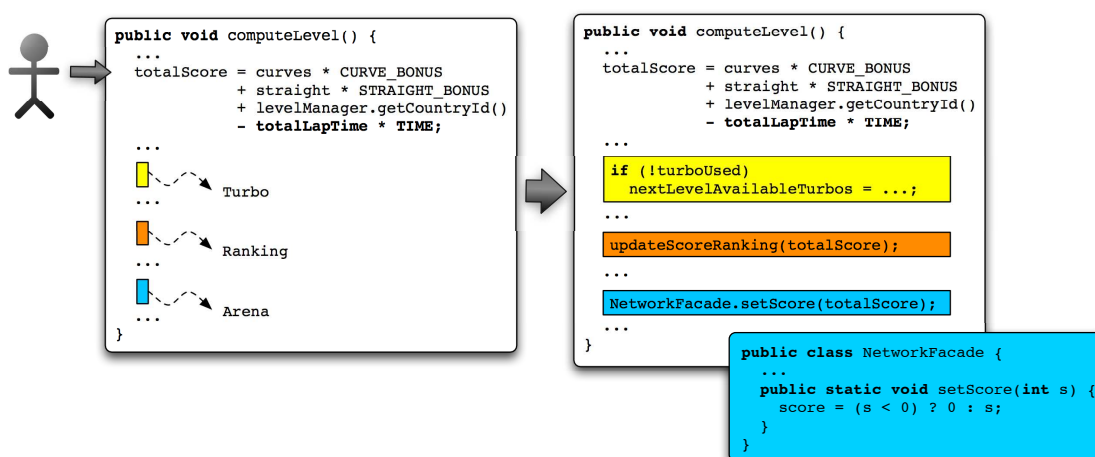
public void computeLevel() {
...
totalScore = curves * CURVE_BONUS
+ straight * STRAIGHT_BONUS
+ levelManager.getCountryId()
- totalLapTime * TIME;
...
Turbo
...
Ranking
...
Arena
...
}

public void computeLevel() {
...
totalScore = curves * CURVE_BONUS
+ straight * STRAIGHT_BONUS
+ levelManager.getCountryId()
- totalLapTime * TIME;
...
if (!turboUsed)
nextLevelAvailableTurbos = ...;
...
updateScoreRanking(totalScore);
...
NetworkFacade.setScore(totalScore);
...
}

public class NetworkFacade {
...
public static void setScore(int s) {
score = (s < 0) ? 0 : s;
}
}